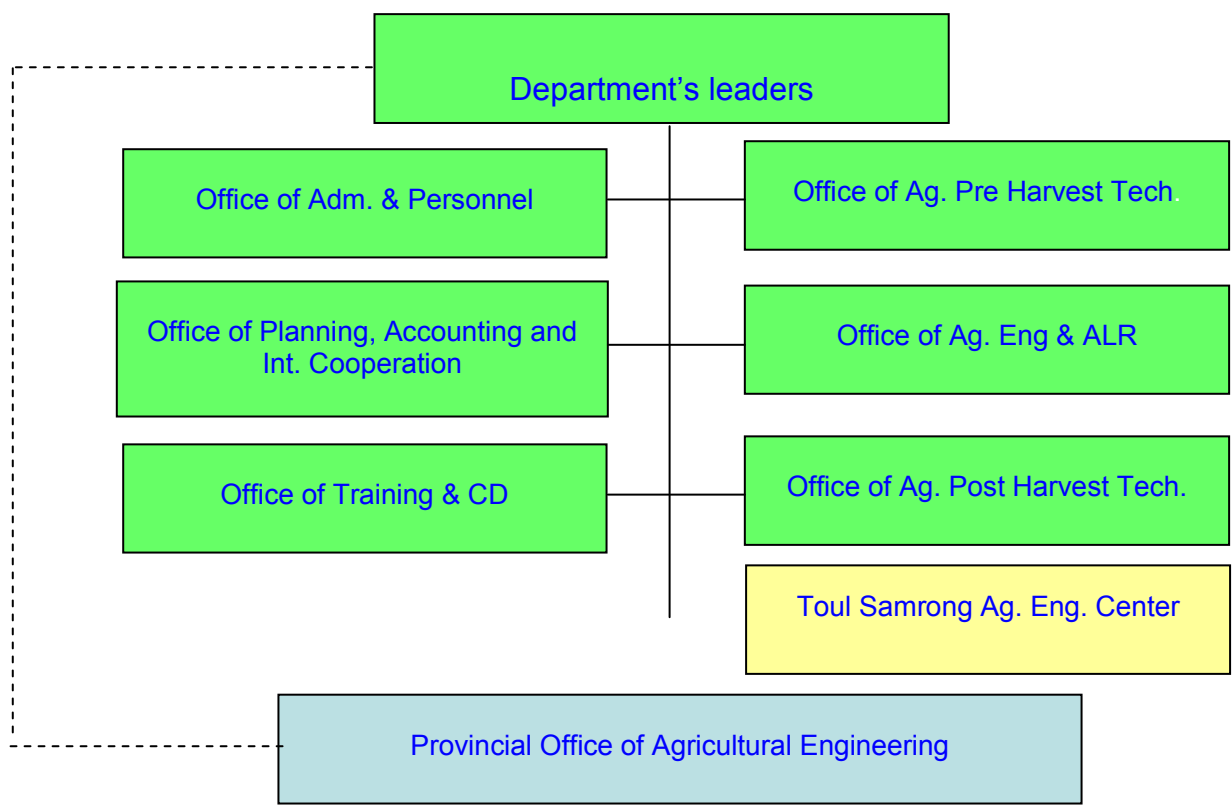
Department's leaders

Office of Adm. & Personnel

Office of Ag. Pre Harvest Tech.

Office of Planning, Accounting and Int. Cooperation

Office of Ag. Eng & ALR

Office of Training & CD

Office of Ag. Post Harvest Tech.

Toul Samrong Ag. Eng. Center

Provincial Office of Agricultural Engineering